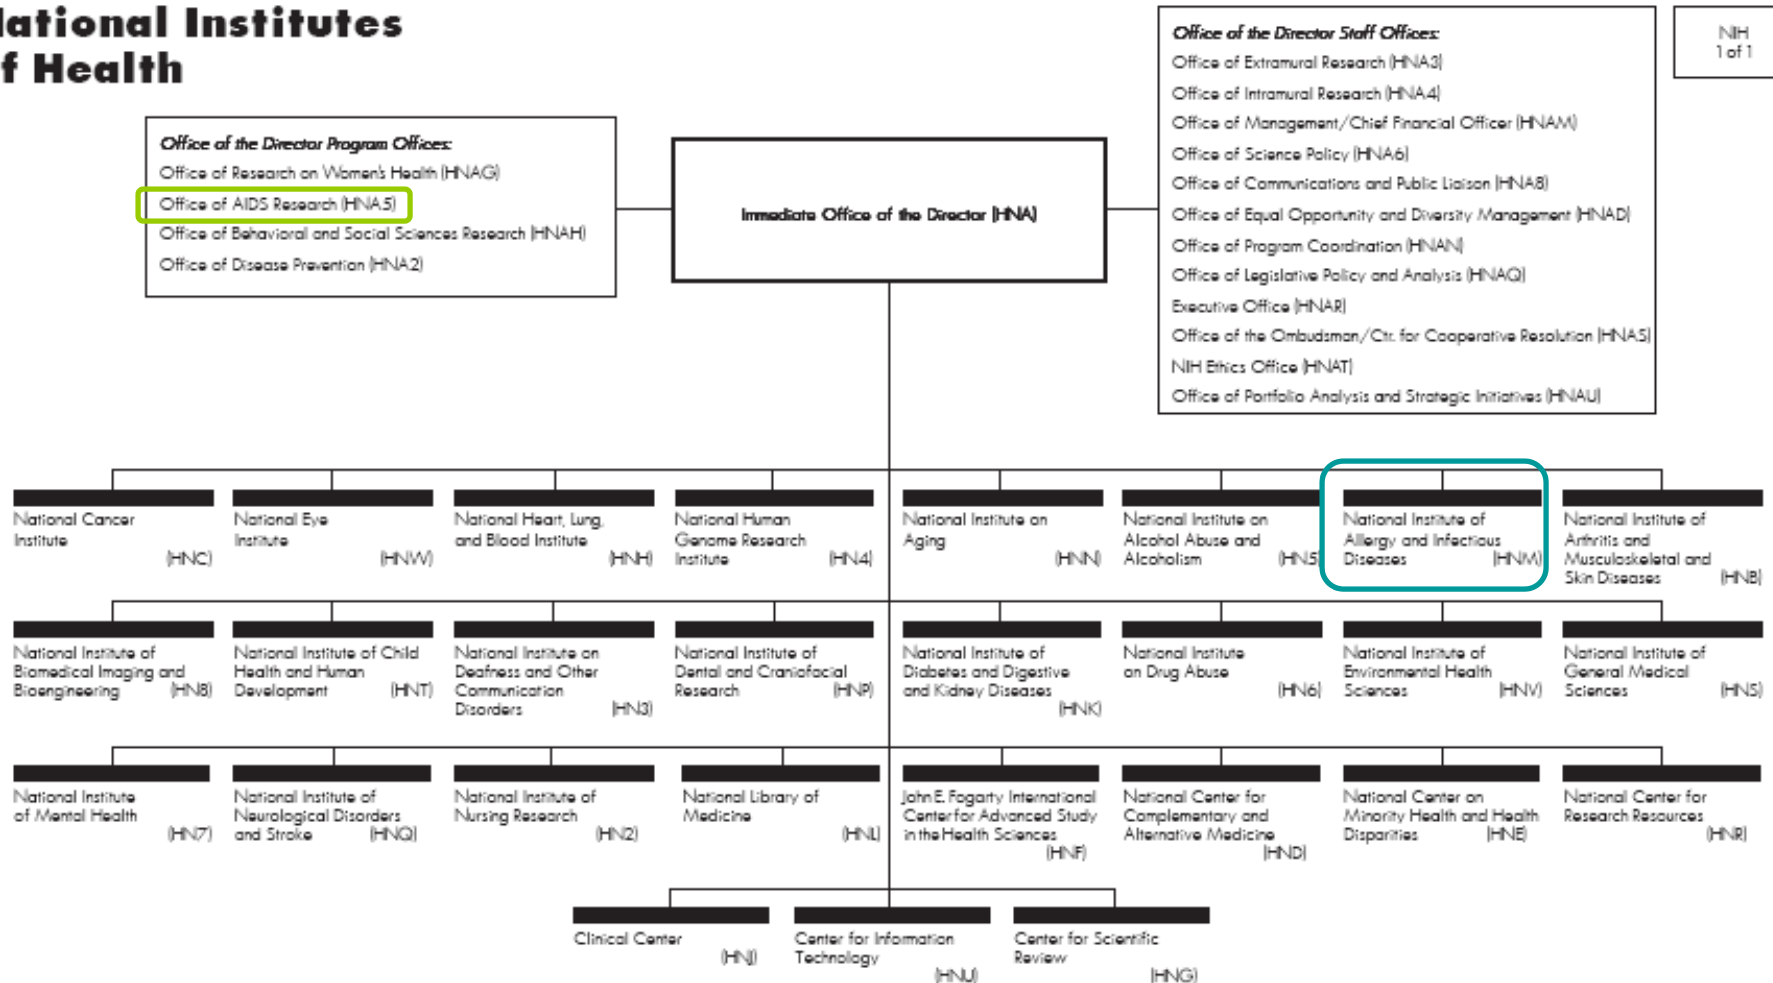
ational Institutes
f Health

NIH
1 of 1

Office of the Director Program Offices:
Office of Research on Women's Health (HNAG)
Office of AIDS Research (HNA5)
Office of Behavioral and Social Sciences Research (HNAH)
Office of Disease Prevention (HNA2)

Immediate Office of the Director (HNA)

Office of the Director Staff Offices:
Office of Extramural Research (HNA3)
Office of Intramural Research (HNA4)
Office of Management/Chief Financial Officer (HNAM)
Office of Science Policy (HNA6)
Office of Communications and Public Liaison (HNA8)
Office of Equal Opportunity and Diversity Management (HNAD)
Office of Program Coordination (HNAN)
Office of Legislative Policy and Analysis (HNAQ)
Executive Office (HNAR)
Office of the Ombudsman/Ctr. for Cooperative Resolution (HNAS)
NIH Ethics Office (HNAT)
Office of Portfolio Analysis and Strategic Initiatives (HNAU)

National Cancer Institute (HNC)

National Eye Institute (HNW)

National Heart, Lung, and Blood Institute (HNH)

National Human Genome Research Institute (HN4)

National Institute on Aging (HNN)

National Institute on Alcohol Abuse and Alcoholism (HN5)

National Institute of Allergy and Infectious Diseases (HNM)

National Institute of Arthritis and Musculoskeletal and Skin Diseases (HNB)

National Institute of Biomedical Imaging and Bioengineering (HN8)

National Institute of Child Health and Human Development (HNT)

National Institute on Deafness and Other Communication Disorders (HN3)

National Institute of Dental and Craniofacial Research (HNP)

National Institute of Diabetes and Digestive and Kidney Diseases (HNK)

National Institute on Drug Abuse (HN6)

National Institute of Environmental Health Sciences (HNV)

National Institute of General Medical Sciences (HN5)

National Institute of Mental Health (HN7)

National Institute of Neurological Disorders and Stroke (HNQ)

National Institute of Nursing Research (HN2)

National Library of Medicine (HNL)

John E. Fogarty International Center for Advanced Study in the Health Sciences (HNF)

National Center for Complementary and Alternative Medicine (HND)

National Center on Minority Health and Health Disparities (HNE)

National Center for Research Resources (HNR)

Clinical Center (HNJ)

Center for Information Technology (HNU)

Center for Scientific Review (HNG)